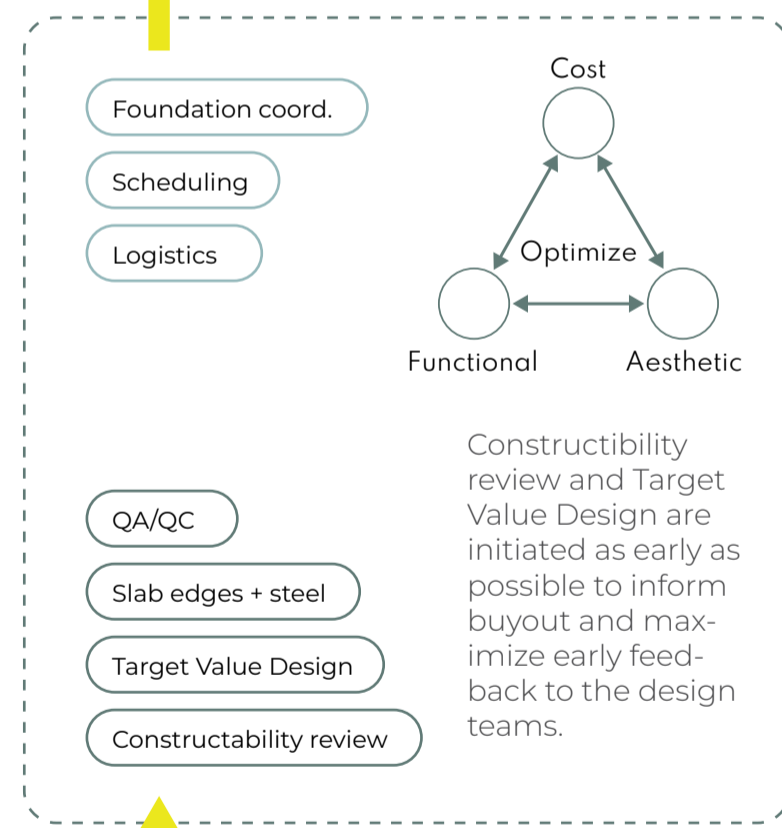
Foundation coord.

Scheduling

Logistics

Cost

Optimize

Functional

Aesthetic

Constructibility review and Target Value Design are initiated as early as possible to inform buyout and maximize early feedback to the design teams.

QA/QC

Slab edges + steel

Target Value Design

Constructability review